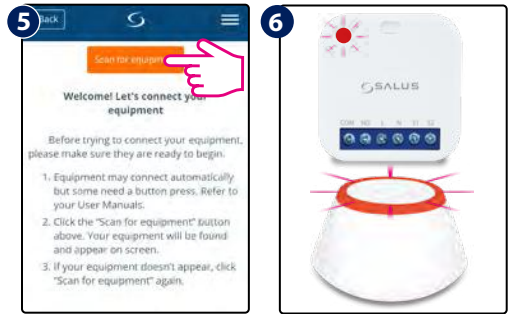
5

Back

Scan for equipm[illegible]

Welcome! Let's connect your equipment

Before trying to connect your equipment, please make sure they are ready to begin.

1. Equipment may connect automatically but some need a button press. Refer to your User Manuals.
2. Click the "Scan for equipment" button above. Your equipment will be found and appear on screen.
3. If your equipment doesn't appear, click "Scan for equipment" again.

6

SALUS

COM NO L N S1 S2